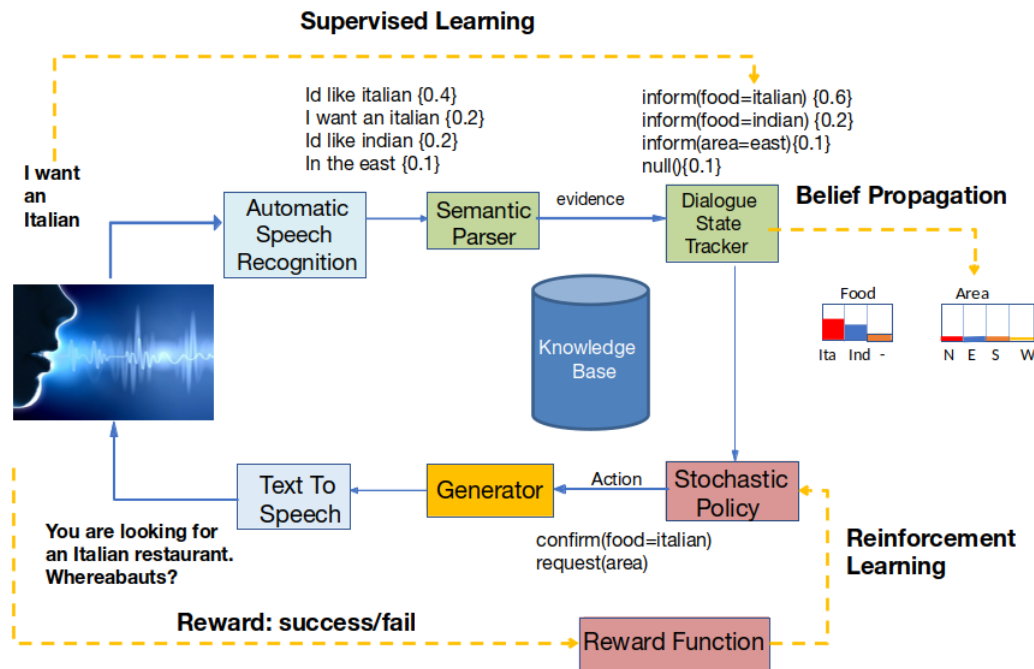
Supervised Learning

I want an Italian

Id like italian {0.4}
I want an italian {0.2}
Id like indian {0.2}
In the east {0.1}

inform(food=italian) {0.6}
inform(food=indian) {0.2}
inform(area=east){0.1}
null(){0.1}

Automatic Speech Recognition

Semantic Parser

evidence

Dialogue State Tracker

Belief Propagation

Knowledge Base

Food

Ita Ind -

Area

N E S W

Text To Speech

Generator

Action

Stochastic Policy

You are looking for an Italian restaurant. Whereabauts?

confirm(food=italian)
request(area)

Reinforcement Learning

Reward: success/fail

Reward Function